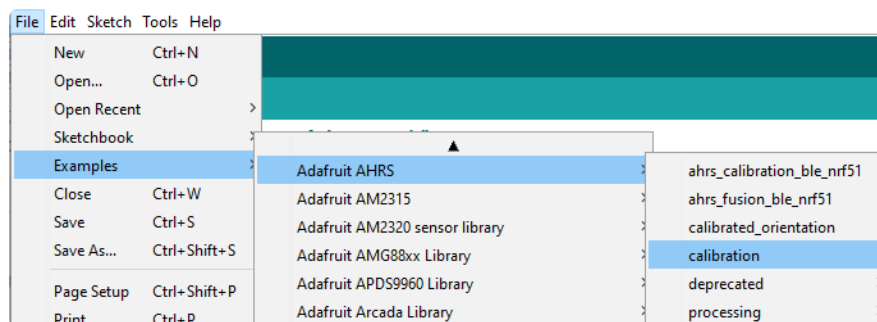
File Edit Sketch Tools Help

New Ctrl+N
Open... Ctrl+O
Open Recent
Sketchbook
Examples
Close Ctrl+W
Save Ctrl+S
Save As... Ctrl+Shift+S
Page Setup Ctrl+Shift+P
Print Ctrl+P

Adafruit AHRS
Adafruit AM2315
Adafruit AM2320 sensor library
Adafruit AMG88xx Library
Adafruit APDS9960 Library
Adafruit Arcada Library

ahrs_calibration_ble_nrf51
ahrs_fusion_ble_nrf51
calibrated_orientation
calibration
deprecated
processing